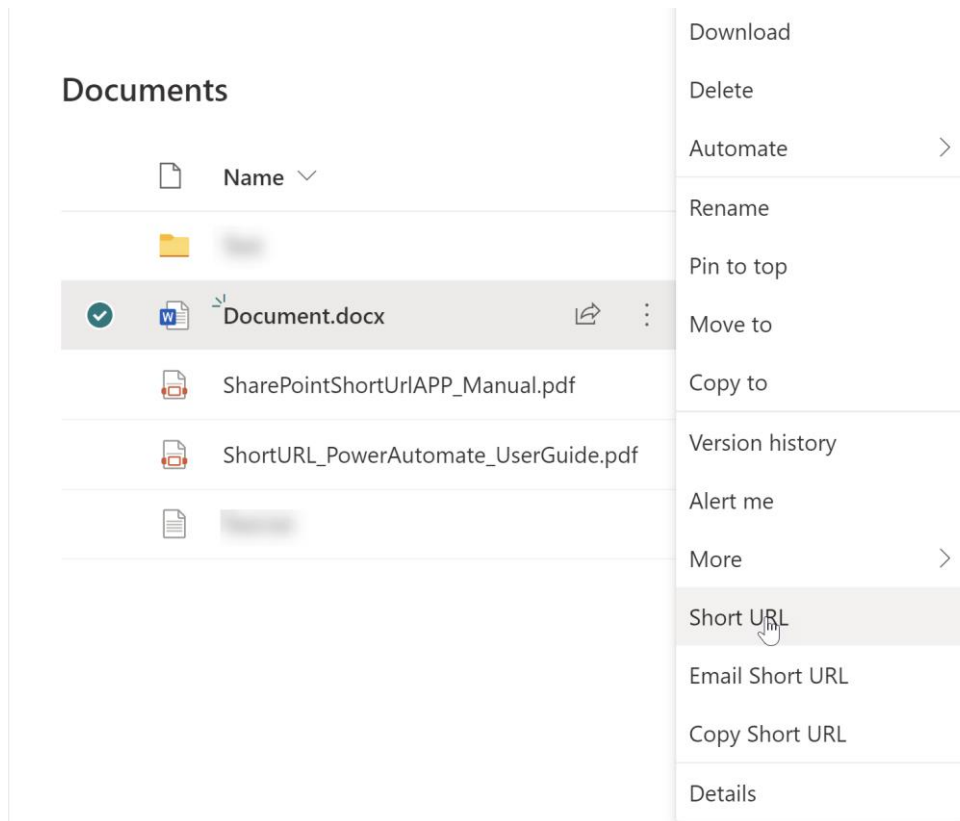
Documents

Name

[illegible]

Document.docx

SharePointShortUrlAPP_Manual.pdf

ShortURL_PowerAutomate_UserGuide.pdf

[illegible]

Download
Delete
Automate
Rename
Pin to top
Move to
Copy to
Version history
Alert me
More
Short URL
Email Short URL
Copy Short URL
Details